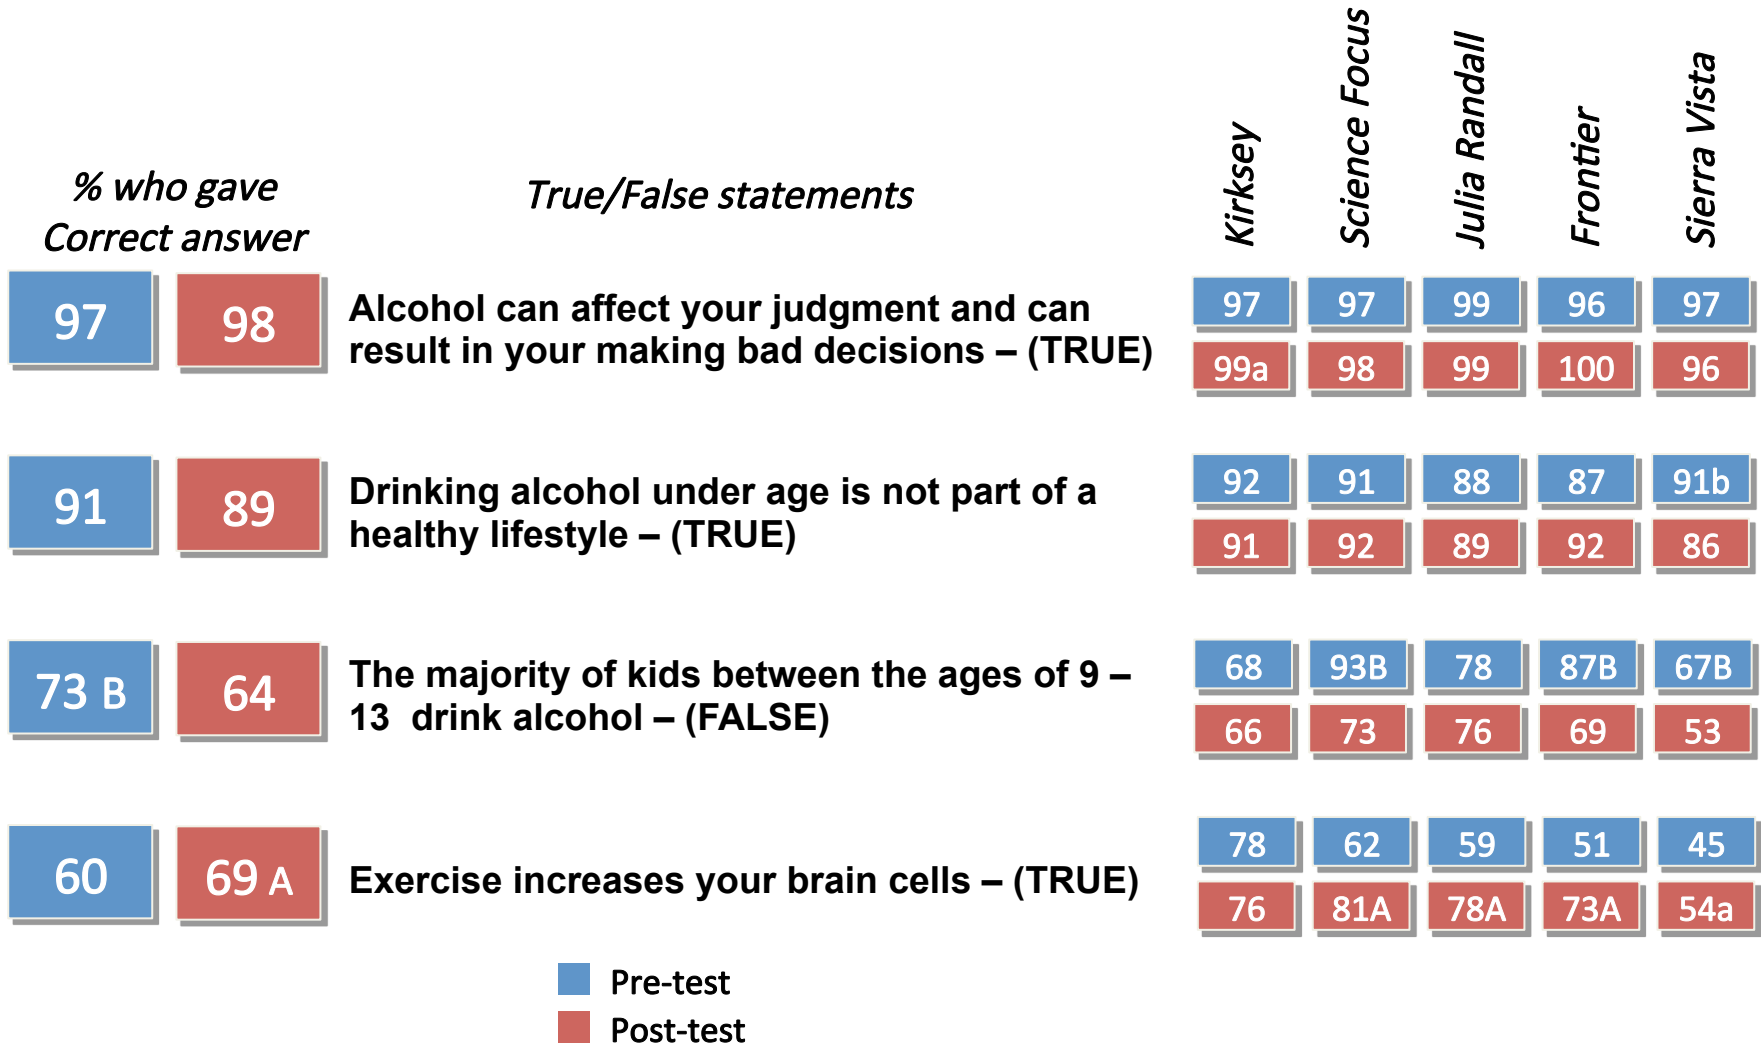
% who gave Correct answer

True/False statements

Kirksey | Science Focus | Julia Randall | Frontier | Sierra Vista

97 98 Alcohol can affect your judgment and can result in your making bad decisions – (TRUE)

| Kirksey | Science Focus | Julia Randall | Frontier | Sierra Vista |
|---|---|---|---|---|
| 97 | 97 | 99 | 96 | 97 |
| 99a | 98 | 99 | 100 | 96 |

91 89 Drinking alcohol under age is not part of a healthy lifestyle – (TRUE)

| Kirksey | Science Focus | Julia Randall | Frontier | Sierra Vista |
|---|---|---|---|---|
| 92 | 91 | 88 | 87 | 91b |
| 91 | 92 | 89 | 92 | 86 |

73 B 64 The majority of kids between the ages of 9 – 13 drink alcohol – (FALSE)

| Kirksey | Science Focus | Julia Randall | Frontier | Sierra Vista |
|---|---|---|---|---|
| 68 | 93B | 78 | 87B | 67B |
| 66 | 73 | 76 | 69 | 53 |

60 69 A Exercise increases your brain cells – (TRUE)

| Kirksey | Science Focus | Julia Randall | Frontier | Sierra Vista |
|---|---|---|---|---|
| 78 | 62 | 59 | 51 | 45 |
| 76 | 81A | 78A | 73A | 54a |

Pre-test
Post-test